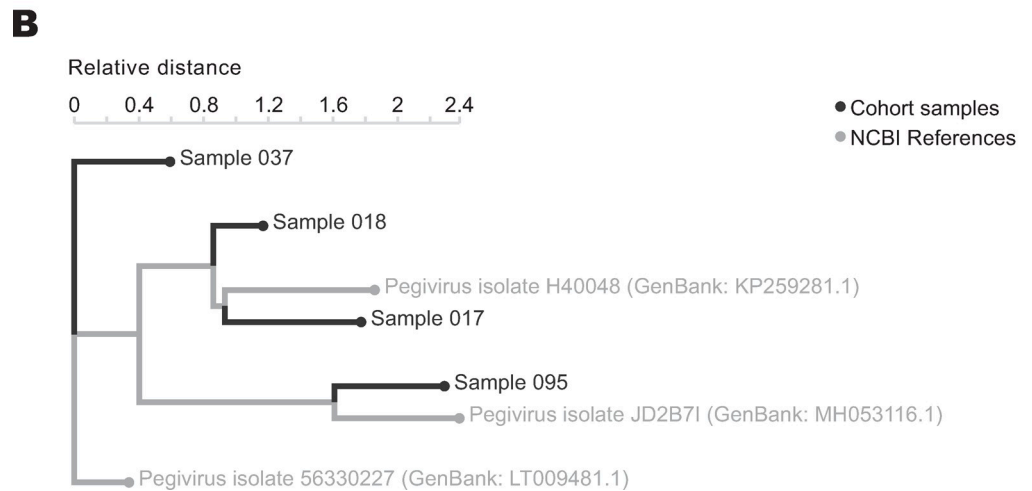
B

Relative distance

0 0.4 0.8 1.2 1.6 2 2.4

Cohort samples
NCBI References

Sample 037

Sample 018

Pegivirus isolate H40048 (GenBank: KP259281.1)

Sample 017

Sample 095

Pegivirus isolate JD2B7I (GenBank: MH053116.1)

Pegivirus isolate 56330227 (GenBank: LT009481.1)